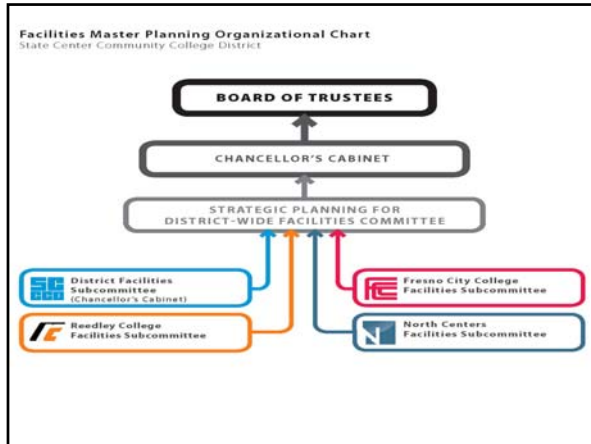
Facilities Master Planning Organizational Chart
State Center Community College District

BOARD OF TRUSTEES

CHANCELLOR'S CABINET

STRATEGIC PLANNING FOR DISTRICT-WIDE FACILITIES COMMITTEE

District Facilities Subcommittee (Chancellor's Cabinet)

Fresno City College Facilities Subcommittee

Reedley College Facilities Subcommittee

North Centers Facilities Subcommittee